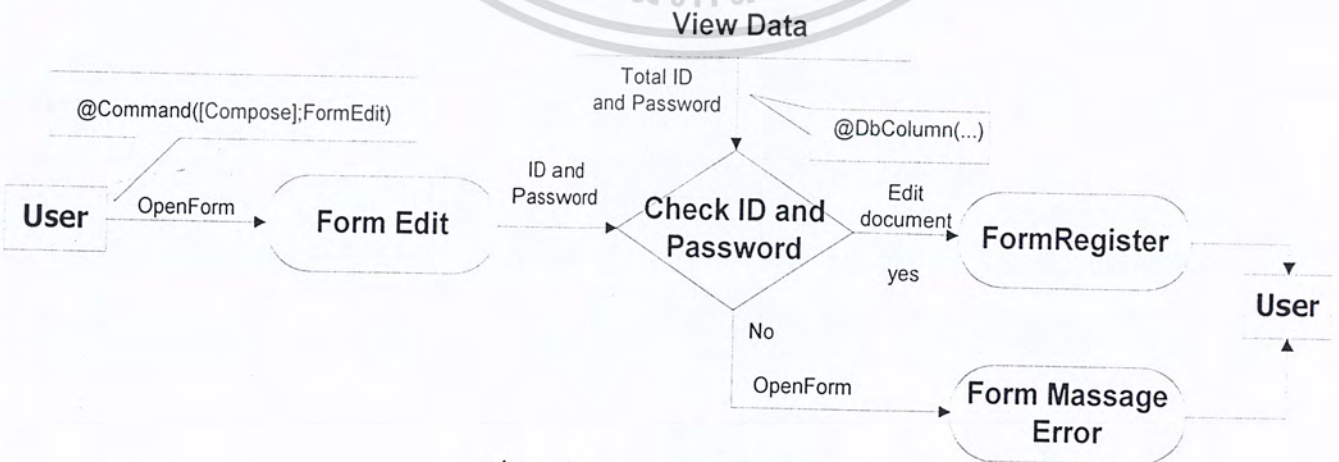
View Data

Total ID and Password

@Command([Compose];FormEdit)

@DbColumn(...)

User

OpenForm

Form Edit

ID and Password

Check ID and Password

Edit document

yes

FormRegister

User

No

OpenForm

Form Massage Error